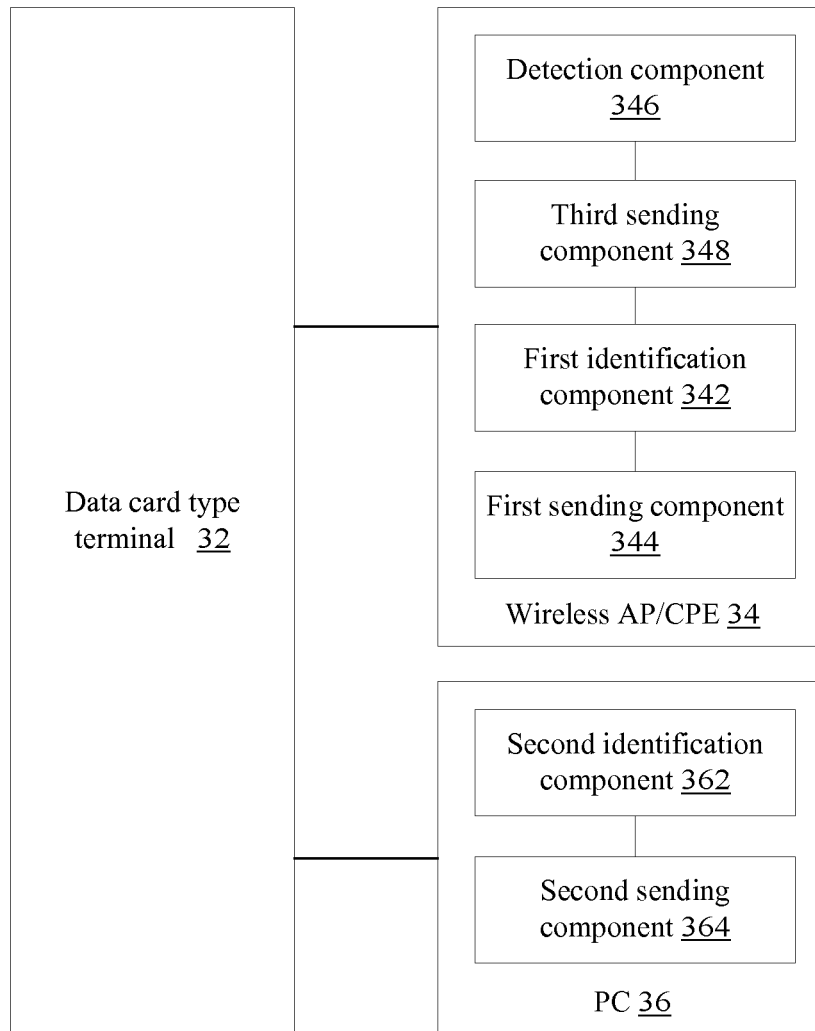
Data card type terminal 32

Detection component 346

Third sending component 348

First identification component 342

First sending component 344

Wireless AP/CPE 34

Second identification component 362

Second sending component 364

PC 36